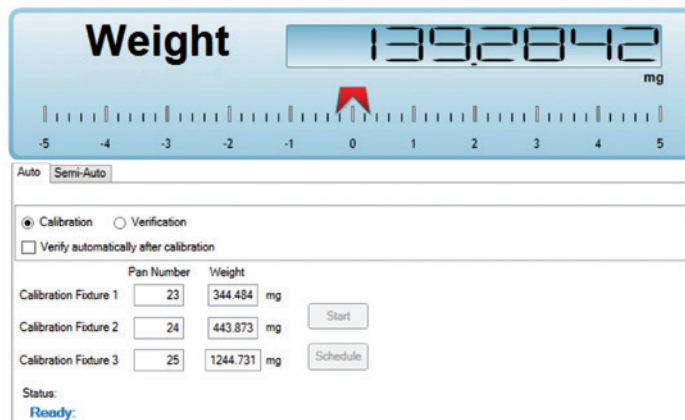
Weight

139.2842

mg

-5 -4 -3 -2 -1 0 1 2 3 4 5

Auto Semi-Auto

Calibration Verification

Verify automatically after calibration

| | Pan Number | Weight | |
|---|---|---|---|
| Calibration Fixture 1 | 23 | 344.484 | mg |
| Calibration Fixture 2 | 24 | 443.873 | mg |
| Calibration Fixture 3 | 25 | 1244.731 | mg |

Start

Schedule

Status:

Ready: